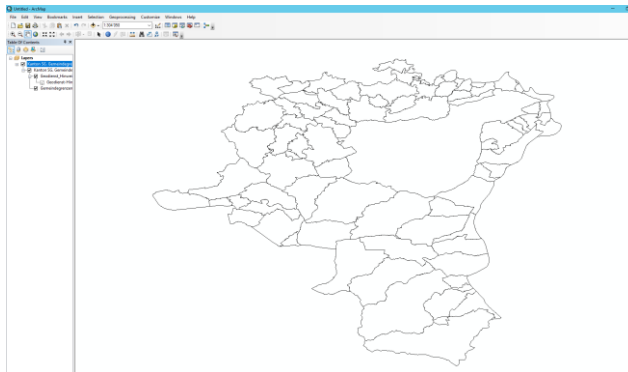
Untitled - ArcMap

File Edit View Bookmarks Insert Selection Geoprocessing Customize Windows Help

1:354 904

Table Of Contents

Layers

Kanton SG_Gemeindegr

Kanton SG_Gemeinde

Gesellsnd_Himmel

Gesellsnd Hib

Gemeindegrenzen